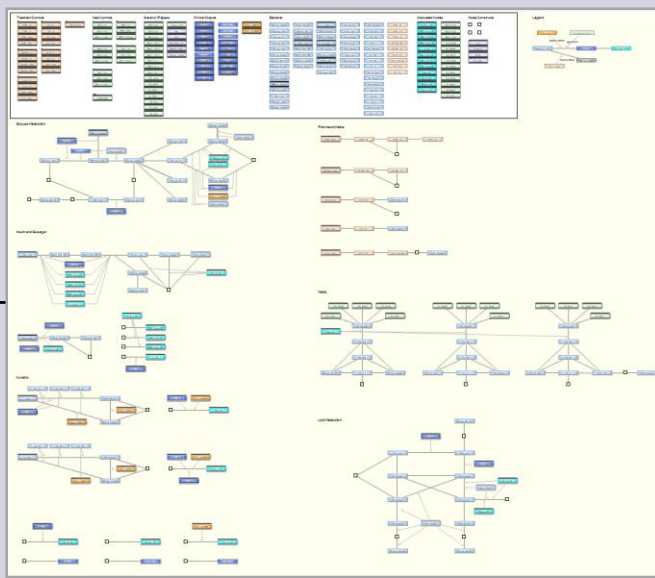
Treatment Controls
Host Controls
Statistics / Figures
Clinical Outcome
Elements
Individual Nodes
Model Constructs
Legend
Glucose Metabolism
Pharmacokinetics
Insulin and Glucagon
Feeds
Insulin
Lipid Metabolism